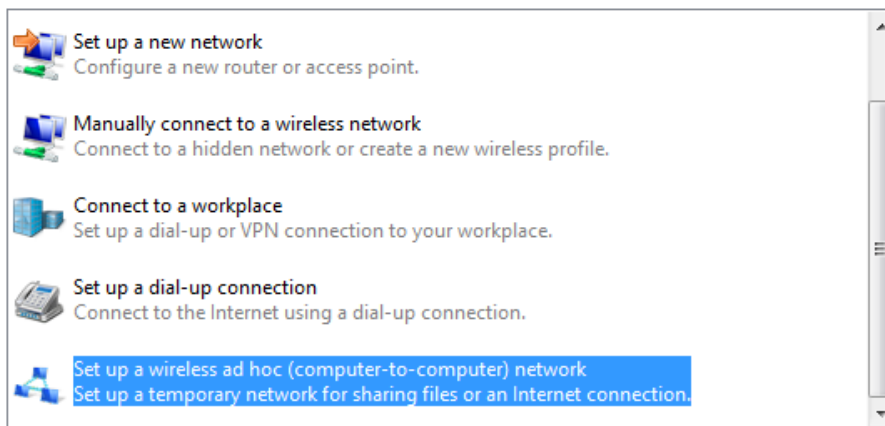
Set up a new network
Configure a new router or access point.

Manually connect to a wireless network
Connect to a hidden network or create a new wireless profile.

Connect to a workplace
Set up a dial-up or VPN connection to your workplace.

Set up a dial-up connection
Connect to the Internet using a dial-up connection.

Set up a wireless ad hoc (computer-to-computer) network
Set up a temporary network for sharing files or an Internet connection.